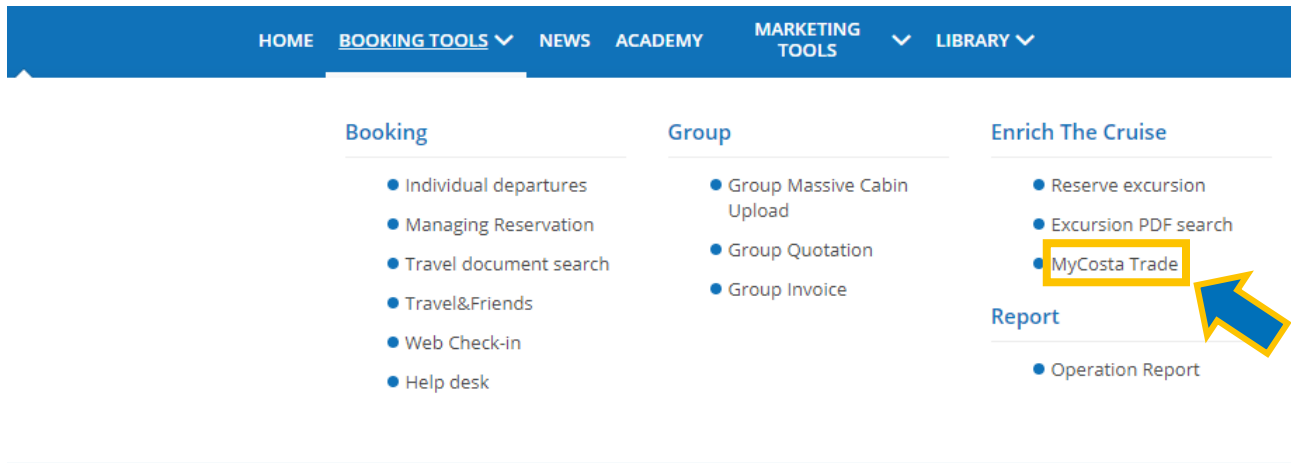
HOME BOOKING TOOLS NEWS ACADEMY MARKETING TOOLS LIBRARY

Booking

- Individual departures
- Managing Reservation
- Travel document search
- Travel&Friends
- Web Check-in
- Help desk

Group

- Group Massive Cabin Upload
- Group Quotation
- Group Invoice

Enrich The Cruise

- Reserve excursion
- Excursion PDF search
- MyCosta Trade

Report

- Operation Report